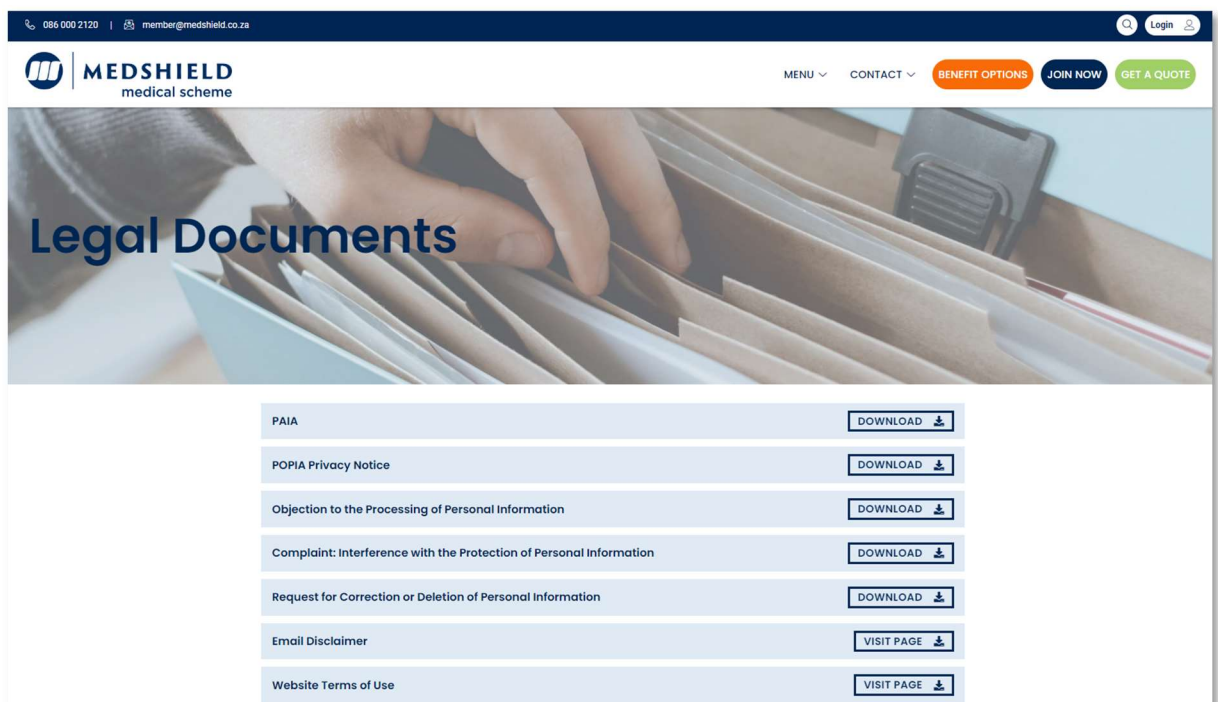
086 000 2120 | member@medshield.co.za

Login

MEDSHIELD
medical scheme

MENU CONTACT BENEFIT OPTIONS JOIN NOW GET A QUOTE

Legal Documents

| | |
|---|---|
| PAIA | DOWNLOAD |
| POPIA Privacy Notice | DOWNLOAD |
| Objection to the Processing of Personal Information | DOWNLOAD |
| Complaint: Interference with the Protection of Personal Information | DOWNLOAD |
| Request for Correction or Deletion of Personal Information | DOWNLOAD |
| Email Disclaimer | VISIT PAGE |
| Website Terms of Use | VISIT PAGE |